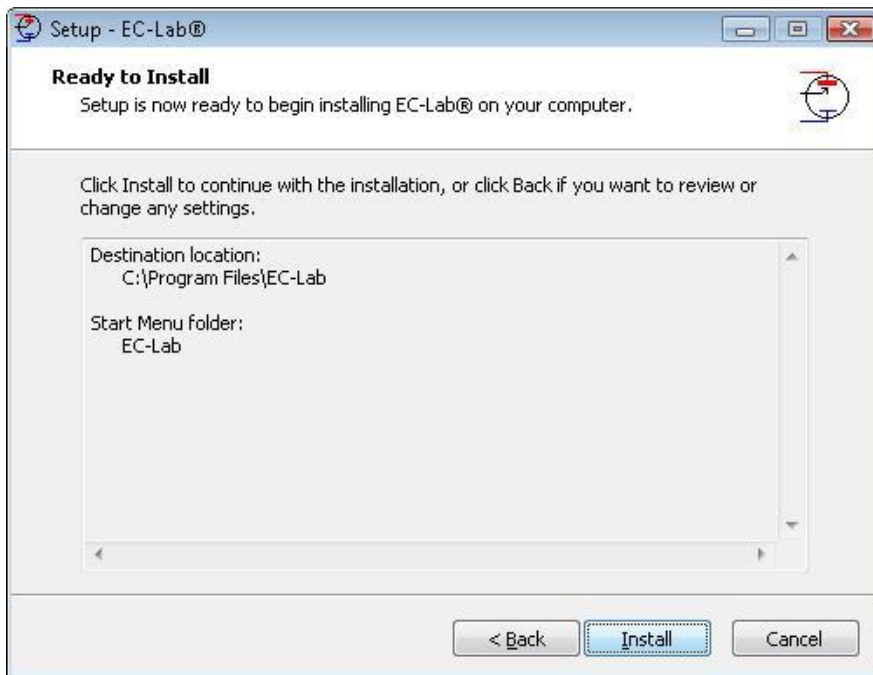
Setup - EC-Lab®

Ready to Install

Setup is now ready to begin installing EC-Lab® on your computer.

Click Install to continue with the installation, or click Back if you want to review or change any settings.

Destination location:
C:\Program Files\EC-Lab

Start Menu folder:
EC-Lab

< Back

Install

Cancel